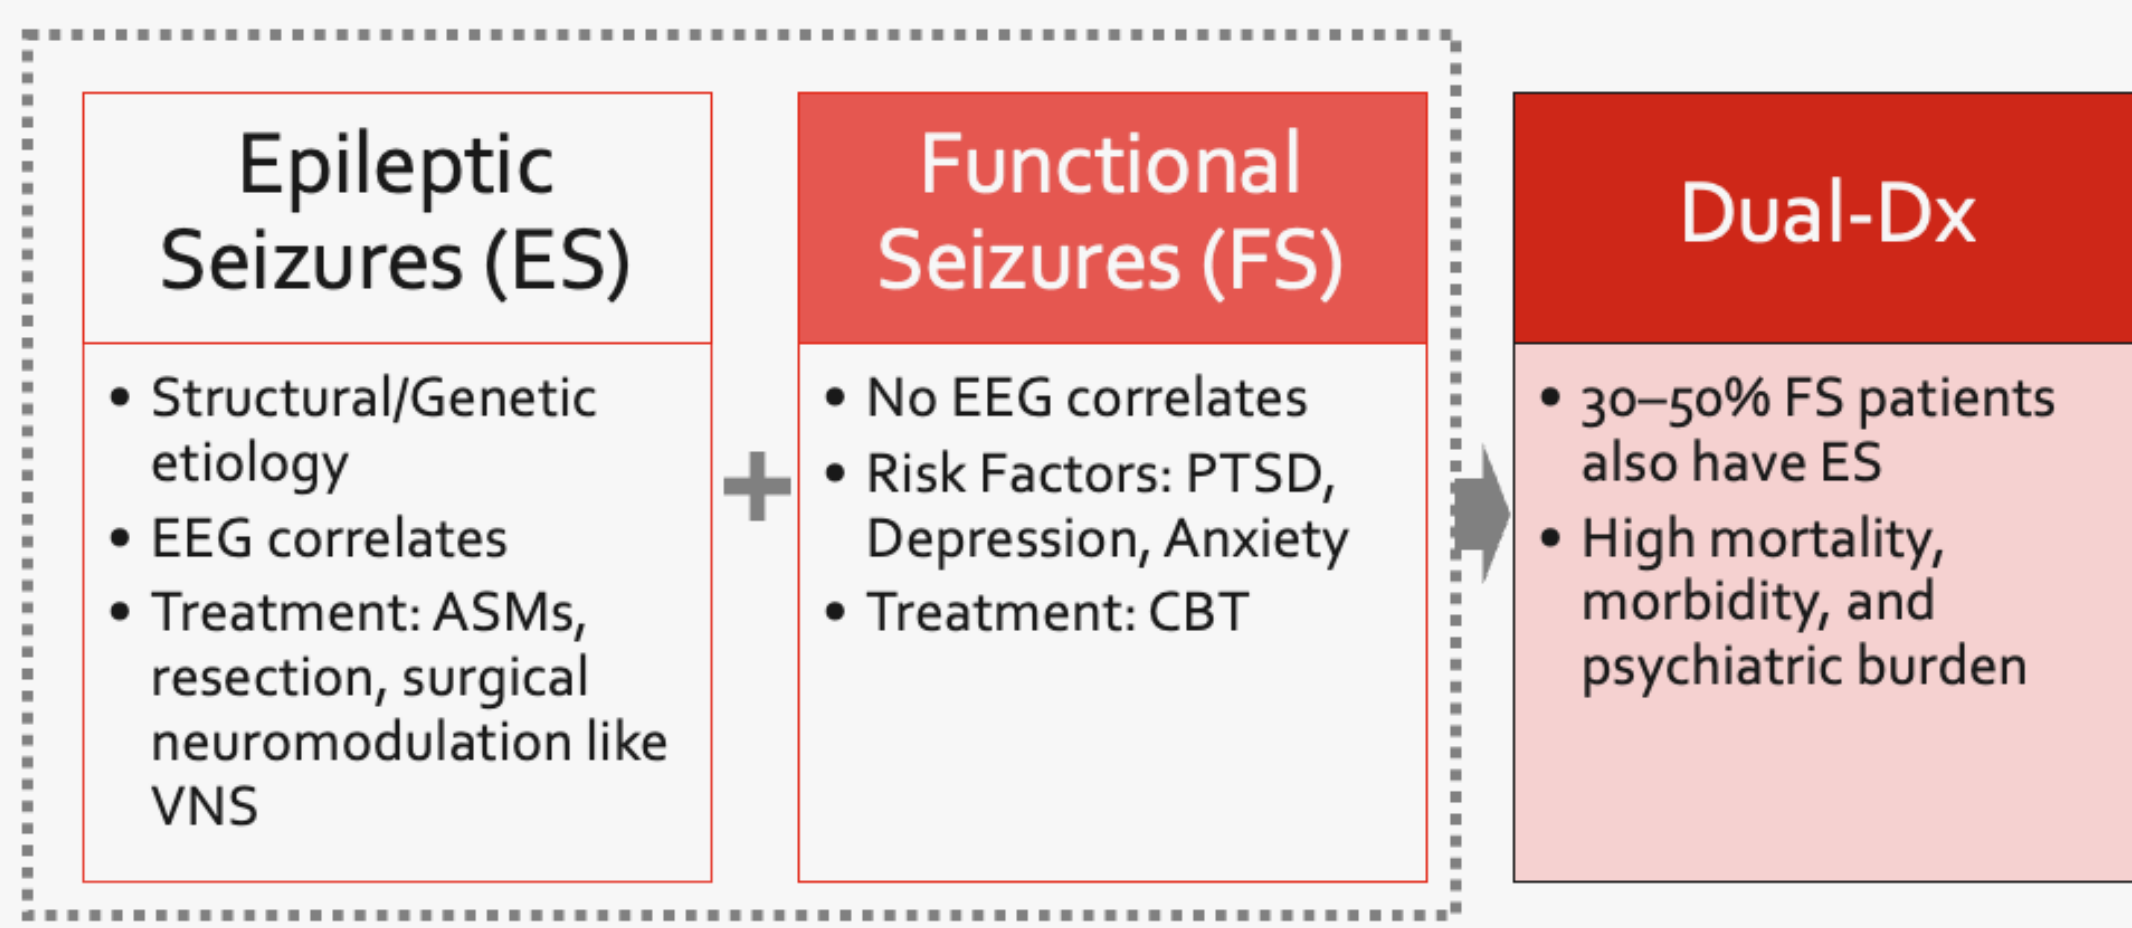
Epileptic Seizures (ES)

- Structural/Genetic etiology
- EEG correlates
- Treatment: ASMs, resection, surgical neuromodulation like VNS

+

Functional Seizures (FS)

- No EEG correlates
- Risk Factors: PTSD, Depression, Anxiety
- Treatment: CBT

Dual-Dx

- 30–50% FS patients also have ES
- High mortality, morbidity, and psychiatric burden